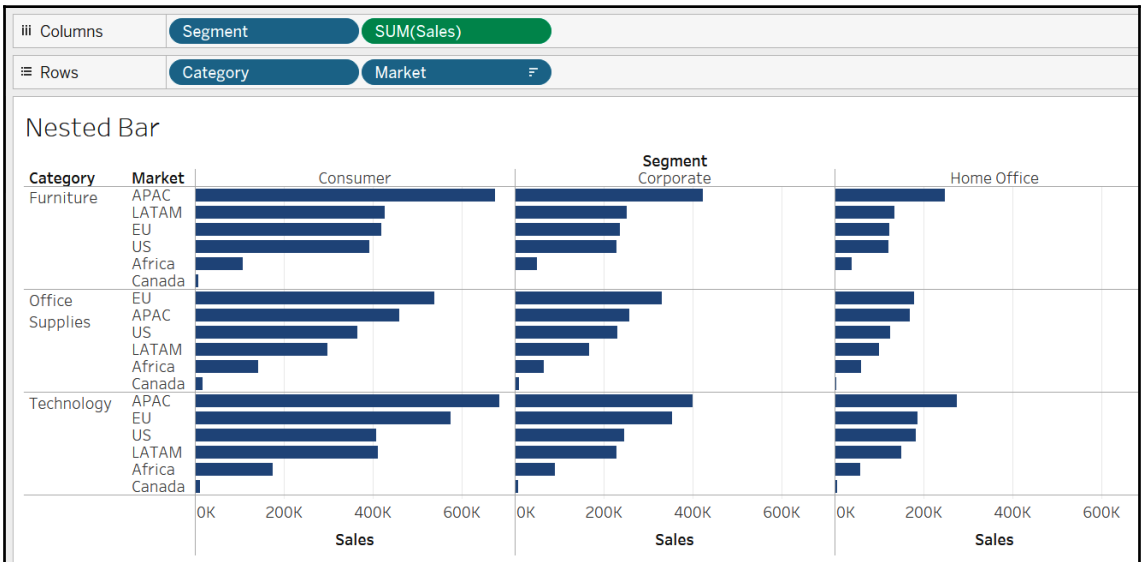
Columns
Segment
SUM(Sales)
Rows
Category
Market

Nested Bar

Segment

| Category | Market | Consumer | Corporate | Home Office |
|---|---|---|---|---|
| Furniture | APAC | | | |
| | LATAM | | | |
| | EU | | | |
| | US | | | |
| | Africa | | | |
| | Canada | | | |
| Office Supplies | EU | | | |
| | APAC | | | |
| | US | | | |
| | LATAM | | | |
| | Africa | | | |
| | Canada | | | |
| Technology | APAC | | | |
| | EU | | | |
| | US | | | |
| | LATAM | | | |
| | Africa | | | |
| | Canada | | | |

0K 200K 400K 600K
Sales
0K 200K 400K 600K
Sales
0K 200K 400K 600K
Sales